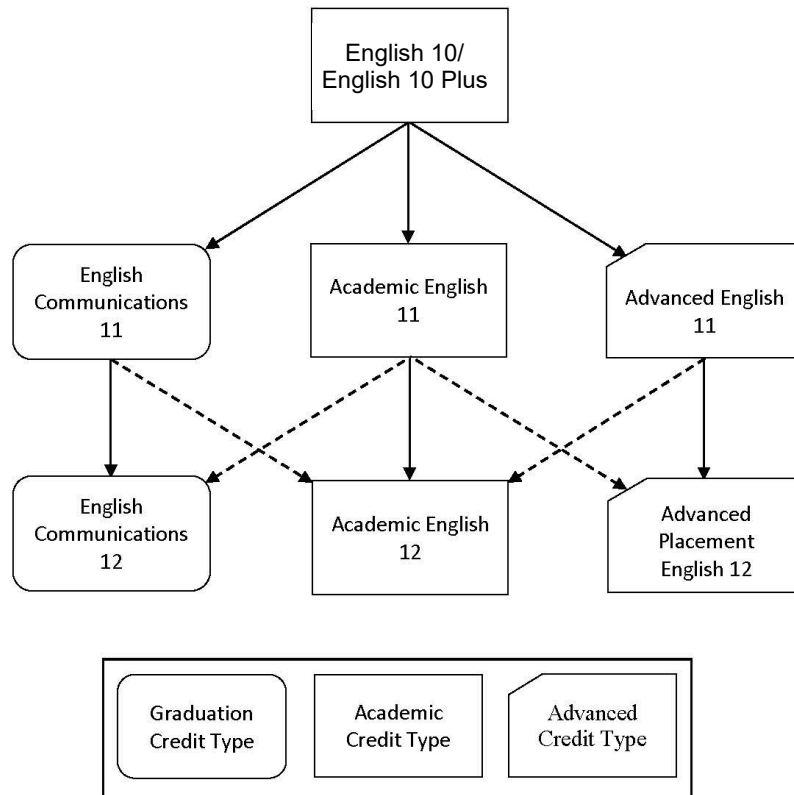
English 10/
English 10 Plus

English Communications 11

Academic English 11

Advanced English 11

English Communications 12

Academic English 12

Advanced Placement English 12

Graduation Credit Type

Academic Credit Type

Advanced Credit Type